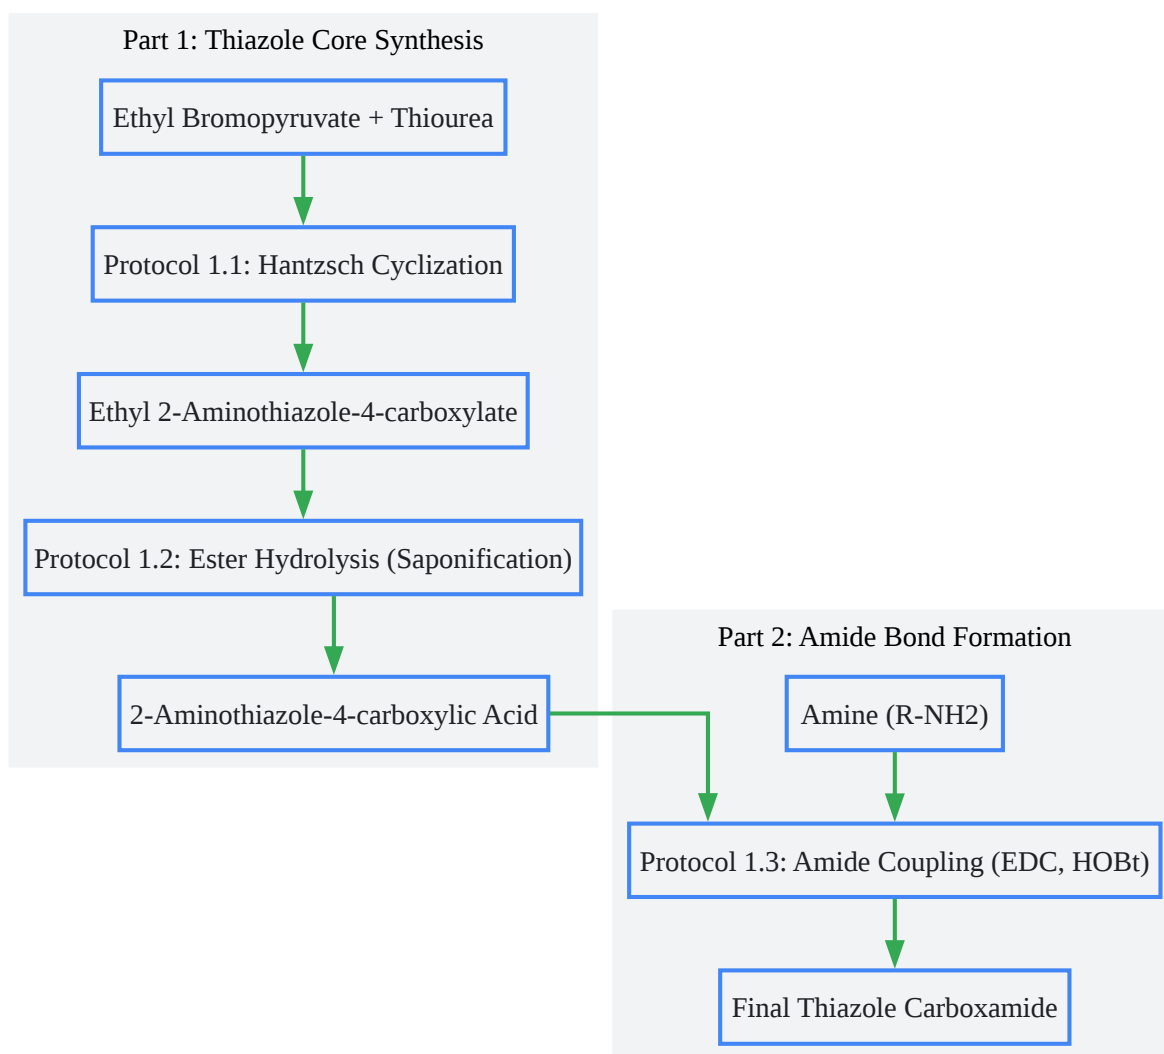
Part 1: Thiazole Core Synthesis

Ethyl Bromopyruvate + Thiourea

Protocol 1.1: Hantzsch Cyclization

Ethyl 2-Aminothiazole-4-carboxylate

Protocol 1.2: Ester Hydrolysis (Saponification)

2-Aminothiazole-4-carboxylic Acid

Part 2: Amide Bond Formation

Amine (R-NH2)

Protocol 1.3: Amide Coupling (EDC, HOBt)

Final Thiazole Carboxamide